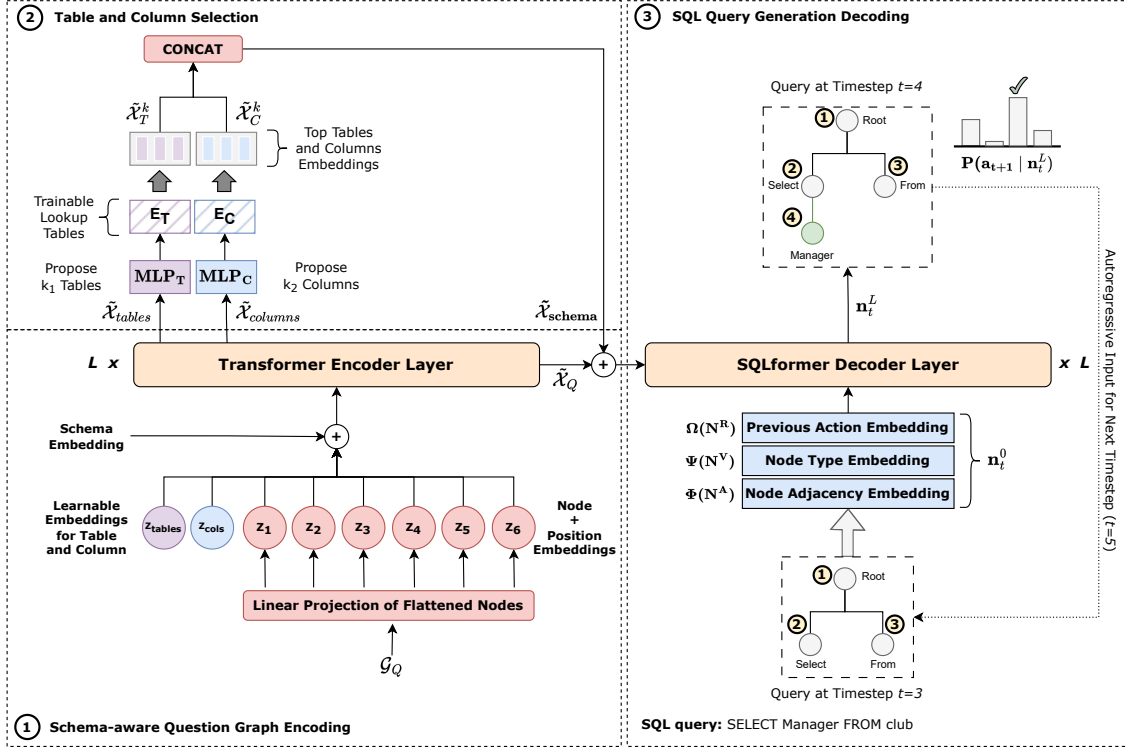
2 Table and Column Selection

CONCAT

$\tilde{\mathcal{X}}_T^k$ $\tilde{\mathcal{X}}_C^k$

Top Tables and Columns Embeddings

Trainable Lookup Tables

$\mathbf{E_T}$ $\mathbf{E_C}$

Propose $k_1$ Tables

$\mathbf{MLP_T}$ $\mathbf{MLP_C}$

Propose $k_2$ Columns

$\tilde{\mathcal{X}}_{tables}$ $\tilde{\mathcal{X}}_{columns}$ $\tilde{\mathcal{X}}_{\mathbf{schema}}$

L x

Transformer Encoder Layer

$\tilde{\mathcal{X}}_Q$

Schema Embedding

Learnable Embeddings for Table and Column

$z_{tables}$ $z_{cols}$ $z_1$ $z_2$ $z_3$ $z_4$ $z_5$ $z_6$

Node + Position Embeddings

Linear Projection of Flattened Nodes

$\mathcal{G}_Q$

1 Schema-aware Question Graph Encoding

3 SQL Query Generation Decoding

Query at Timestep $t=4$

1 Root

2 Select

3 From

4 Manager

$\mathbf{P}(\mathbf{a_{t+1}} \mid \mathbf{n}_t^L)$

$\mathbf{n}_t^L$

SQLformer Decoder Layer

x L

$\Omega(\mathbf{N^R})$ Previous Action Embedding

$\Psi(\mathbf{N^V})$ Node Type Embedding

$\Phi(\mathbf{N^A})$ Node Adjacency Embedding

$\mathbf{n}_t^0$

Autoregressive Input for Next Timestep ($t=5$)

1 Root

2 Select

3 From

Query at Timestep $t=3$

SQL query: SELECT Manager FROM club